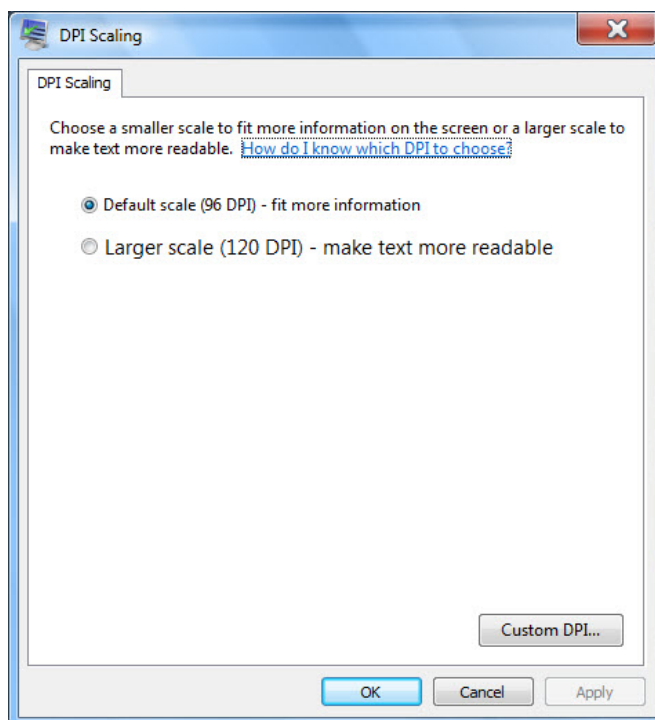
DPI Scaling

DPI Scaling

Choose a smaller scale to fit more information on the screen or a larger scale to make text more readable. How do I know which DPI to choose?

Default scale (96 DPI) - fit more information

Larger scale (120 DPI) - make text more readable

Custom DPI...

OK

Cancel

Apply